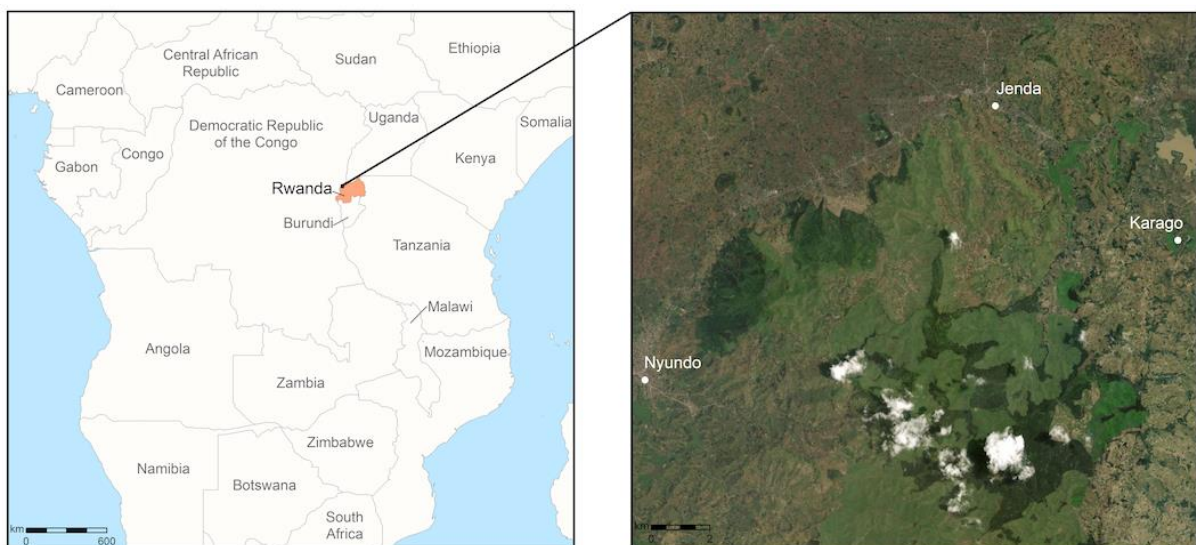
Central African Republic
Sudan
Ethiopia
Cameroon
Democratic Republic of the Congo
Uganda
Somalia
Gabon
Congo
Kenya
Rwanda
Burundi
Tanzania
Malawi
Angola
Mozambique
Zambia
Zimbabwe
Namibia
Botswana
South Africa
km
0
600

Jenda
Karago
Nyundo
km
0
2